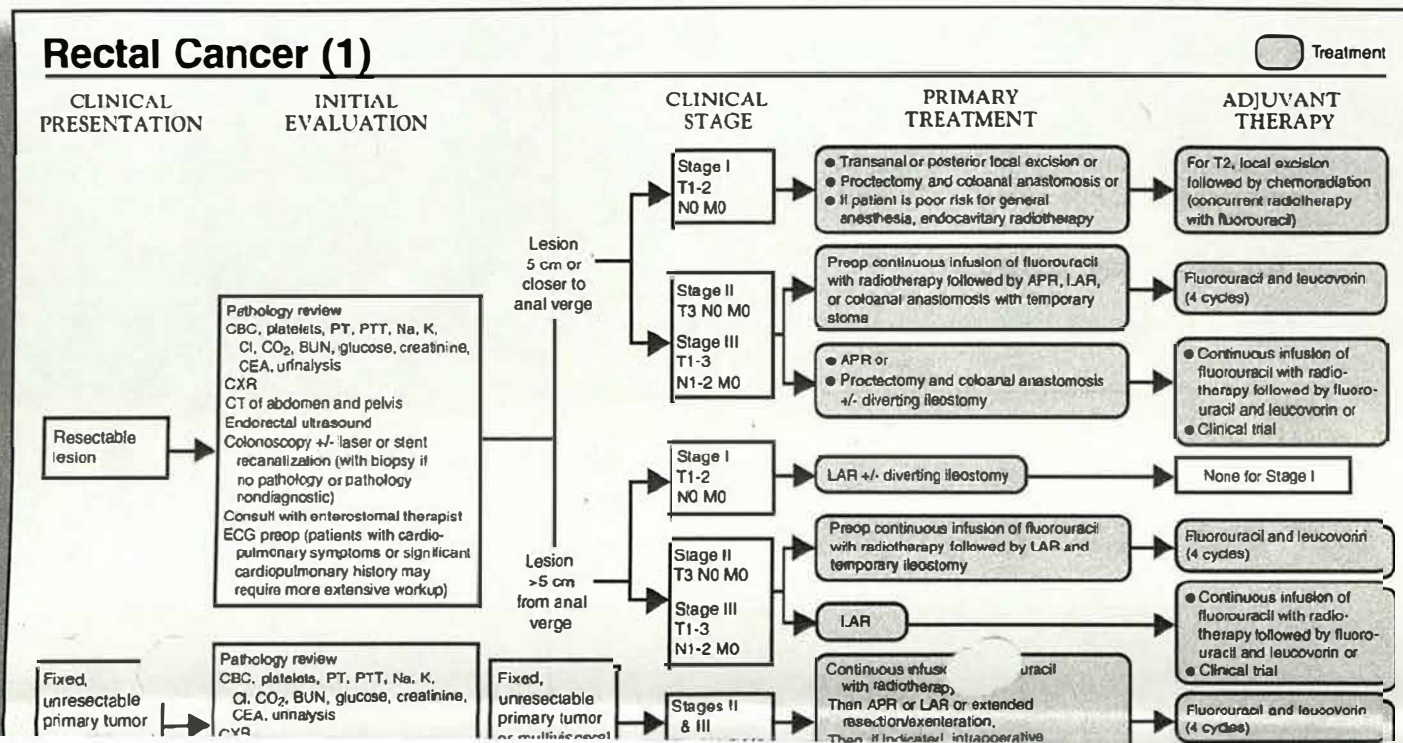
Rectal Cancer (1)

Treatment

CLINICAL PRESENTATION

INITIAL EVALUATION

CLINICAL STAGE

PRIMARY TREATMENT

ADJUVANT THERAPY

Resectable lesion

Pathology review
CBC, platelets, PT, PTT, Na, K, Cl, $CO_2$, BUN, glucose, creatinine, CEA, urinalysis
CXR
CT of abdomen and pelvis
Endorectal ultrasound
Colonoscopy +/- laser or stent recanalization (with biopsy if no pathology or pathology nondiagnostic)
Consult with enterostomal therapist
ECG preop (patients with cardiopulmonary symptoms or significant cardiopulmonary history may require more extensive workup)

Lesion 5 cm or closer to anal verge

Stage I
T1-2
N0 M0

● Transanal or posterior local excision or
● Proctectomy and coloanal anastomosis or
● If patient is poor risk for general anesthesia, endocavitary radiotherapy

For T2, local excision followed by chemoradiation (concurrent radiotherapy with fluorouracil)

Stage II
T3 N0 M0
Stage III
T1-3
N1-2 M0

Preop continuous infusion of fluorouracil with radiotherapy followed by APR, LAR, or coloanal anastomosis with temporary stoma

Fluorouracil and leucovorin (4 cycles)

● APR or
● Proctectomy and coloanal anastomosis +/- diverting ileostomy

● Continuous infusion of fluorouracil with radiotherapy followed by fluorouracil and leucovorin or
● Clinical trial

Lesion >5 cm from anal verge

Stage I
T1-2
N0 M0

LAR +/- diverting ileostomy

None for Stage I

Stage II
T3 N0 M0
Stage III
T1-3
N1-2 M0

Preop continuous infusion of fluorouracil with radiotherapy followed by LAR and temporary ileostomy

Fluorouracil and leucovorin (4 cycles)

LAR

● Continuous infusion of fluorouracil with radiotherapy followed by fluorouracil and leucovorin or
● Clinical trial

Fixed, unresectable primary tumor

Pathology review
CBC, platelets, PT, PTT, Na, K, Cl, $CO_2$, BUN, glucose, creatinine, CEA, urinalysis
CXR

Fixed, unresectable primary tumor or multivisceral

Stages II & III

Continuous infus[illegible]uracil with radiotherap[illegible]
Then APR or LAR or extended resection/exenteration,
Then, if indicated, intraoperative

Fluorouracil and leucovorin (4 cycles)